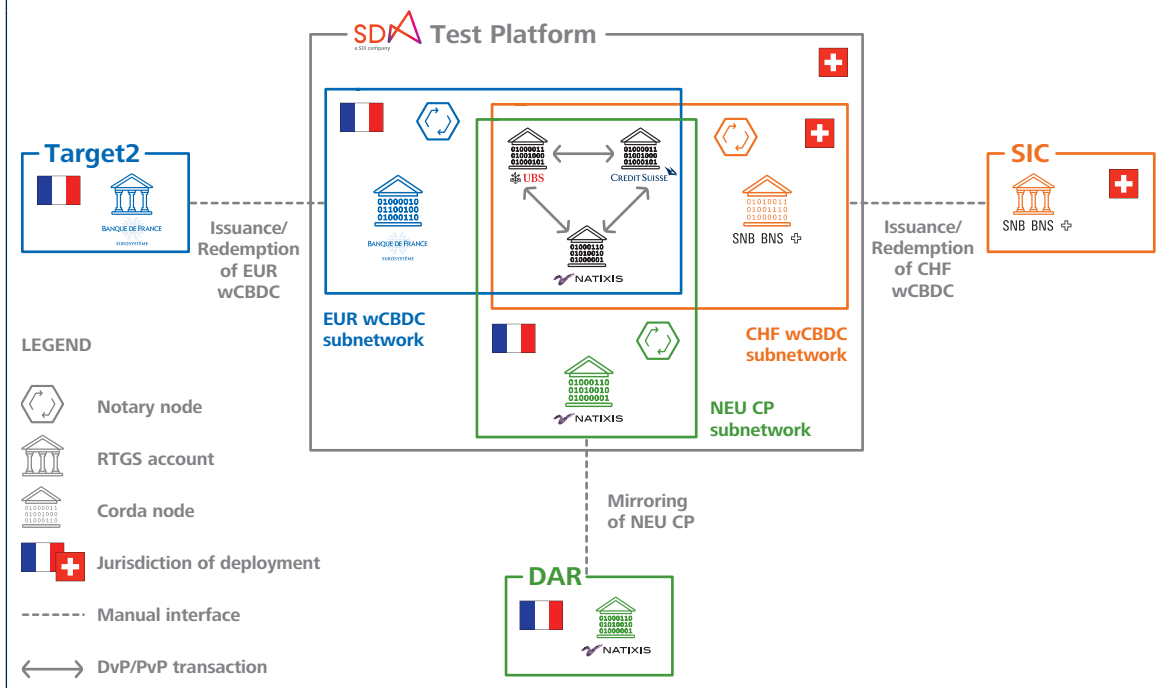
SDX a SIX company Test Platform

Target2

BANQUE DE FRANCE
EUROSYSTÈME

Issuance/ Redemption of EUR wCBDC

01000010
01100100
01000110
BANQUE DE FRANCE
EUROSYSTÈME

01000011
01001000
01000101
UBS

01000011
01001000
01000101
CREDIT SUISSE

01000110
01010010
01000001
NATIXIS

01010011
01001110
01000010
SNB BNS

SIC

SNB BNS

Issuance/ Redemption of CHF wCBDC

EUR wCBDC subnetwork

CHF wCBDC subnetwork

01000110
01010010
01000001
NATIXIS

NEU CP subnetwork

LEGEND

Notary node

RTGS account

01000011
01001000
01000110
Corda node

Jurisdiction of deployment

Manual interface

DvP/PvP transaction

Mirroring of NEU CP

DAR

01000110
01010010
01000001
NATIXIS